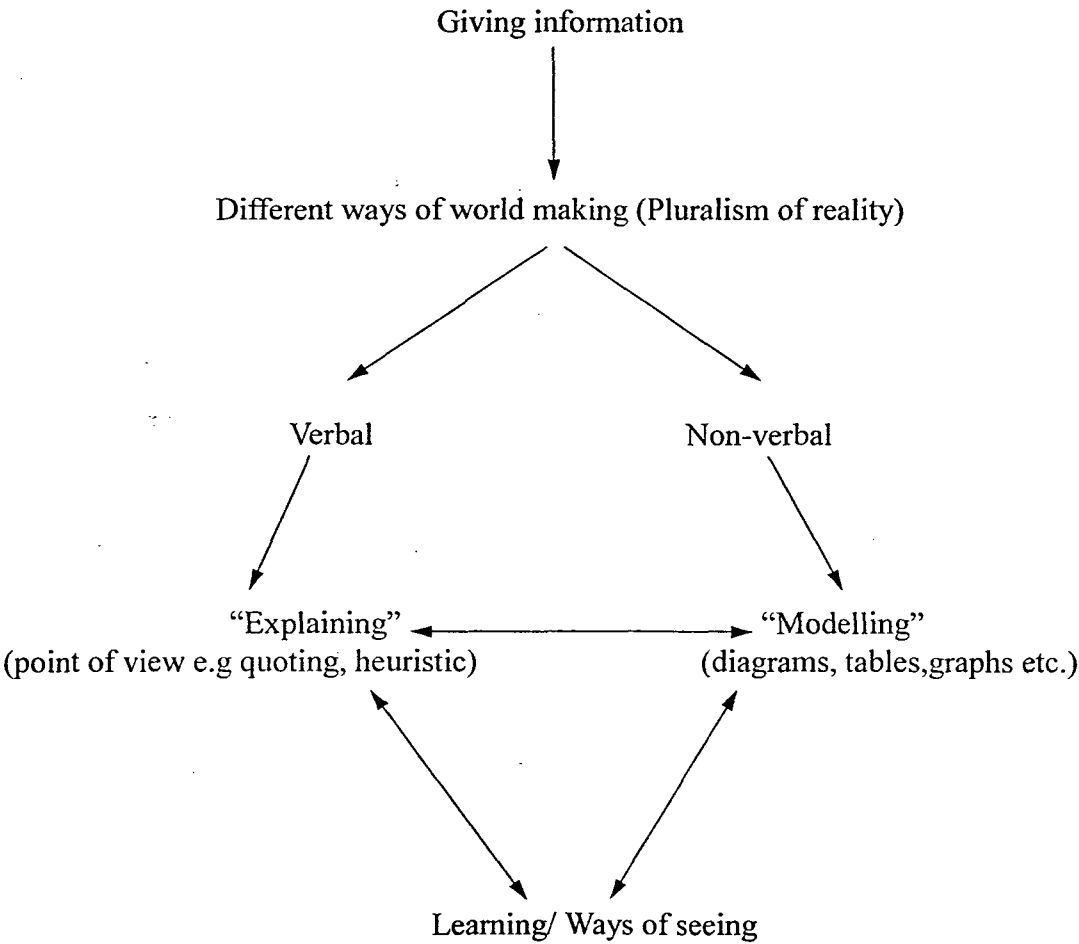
Giving information

Different ways of world making (Pluralism of reality)

Verbal

Non-verbal

"Explaining"
(point of view e.g quoting, heuristic)

"Modelling"
(diagrams, tables,graphs etc.)

Learning/ Ways of seeing